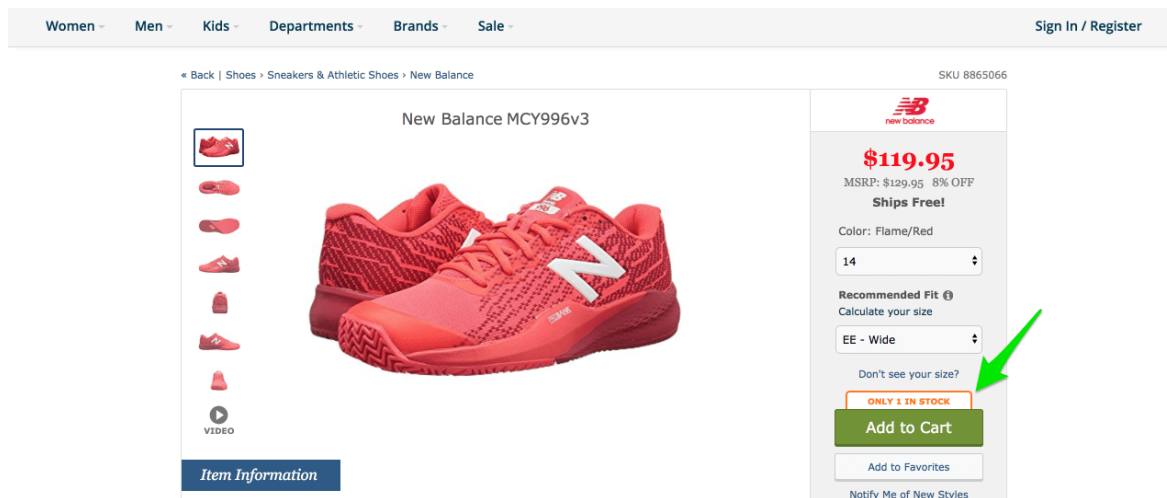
Women Men Kids Departments Brands Sale Sign In / Register

« Back | Shoes › Sneakers & Athletic Shoes › New Balance

SKU 8865066

New Balance MCY996v3

VIDEO

new balance

$119.95

MSRP: $129.95 8% OFF

Ships Free!

Color: Flame/Red

14

Recommended Fit

Calculate your size

EE - Wide

Don't see your size?

ONLY 1 IN STOCK

Add to Cart

Add to Favorites

Notify Me of New Styles

Item Information